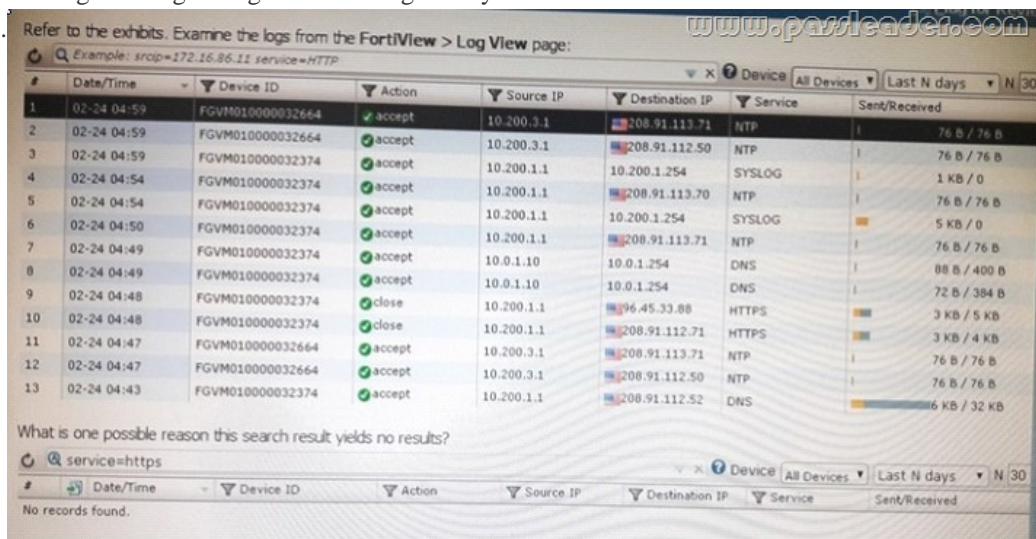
Refer to the exhibits. Examine the logs from the FortiView > Log View page:

www.passleader.com

Example: srcip=172.16.86.11 service=HTTP

Device All Devices Last N days N 30

| # | Date/Time | Device ID | Action | Source IP | Destination IP | Service | Sent/Received |
|---|---|---|---|---|---|---|---|
| 1 | 02-24 04:59 | FGVM010000032664 | accept | 10.200.3.1 | 208.91.113.71 | NTP | 76 B / 76 B |
| 2 | 02-24 04:59 | FGVM010000032664 | accept | 10.200.3.1 | 208.91.112.50 | NTP | 76 B / 76 B |
| 3 | 02-24 04:59 | FGVM010000032374 | accept | 10.200.1.1 | 10.200.1.254 | SYSLOG | 1 KB / 0 |
| 4 | 02-24 04:54 | FGVM010000032374 | accept | 10.200.1.1 | 208.91.113.70 | NTP | 76 B / 76 B |
| 5 | 02-24 04:54 | FGVM010000032374 | accept | 10.200.1.1 | 10.200.1.254 | SYSLOG | 5 KB / 0 |
| 6 | 02-24 04:50 | FGVM010000032374 | accept | 10.200.1.1 | 208.91.113.71 | NTP | 76 B / 76 B |
| 7 | 02-24 04:49 | FGVM010000032374 | accept | 10.0.1.10 | 10.0.1.254 | DNS | 88 B / 400 B |
| 8 | 02-24 04:49 | FGVM010000032374 | accept | 10.0.1.10 | 10.0.1.254 | DNS | 72 B / 384 B |
| 9 | 02-24 04:48 | FGVM010000032374 | close | 10.200.1.1 | 96.45.33.88 | HTTPS | 3 KB / 5 KB |
| 10 | 02-24 04:48 | FGVM010000032374 | close | 10.200.1.1 | 208.91.112.71 | HTTPS | 3 KB / 4 KB |
| 11 | 02-24 04:47 | FGVM010000032664 | accept | 10.200.3.1 | 208.91.113.71 | NTP | 76 B / 76 B |
| 12 | 02-24 04:47 | FGVM010000032664 | accept | 10.200.3.1 | 208.91.112.50 | NTP | 76 B / 76 B |
| 13 | 02-24 04:43 | FGVM010000032374 | accept | 10.200.1.1 | 208.91.112.52 | DNS | 6 KB / 32 KB |

What is one possible reason this search result yields no results?

service=https

Device All Devices Last N days N 30

| # | Date/Time | Device ID | Action | Source IP | Destination IP | Service | Sent/Received |
|---|---|---|---|---|---|---|---|
| No records found. | | | | | | | |